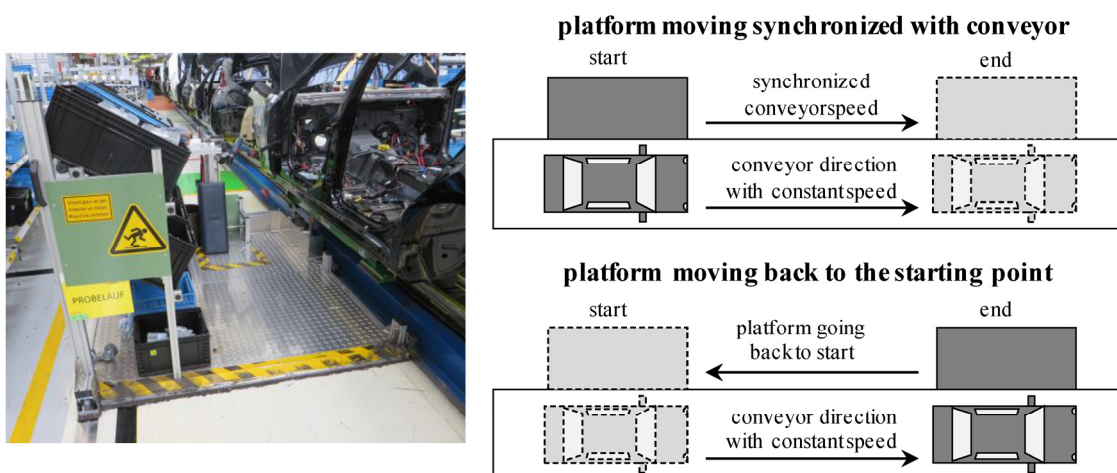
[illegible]

PROBELAUF

platform moving synchronized with conveyor

start

end

synchronized conveyorspeed

conveyor direction with constantspeed

platform moving back to the starting point

start

end

platform going back to start

conveyor direction with constantspeed